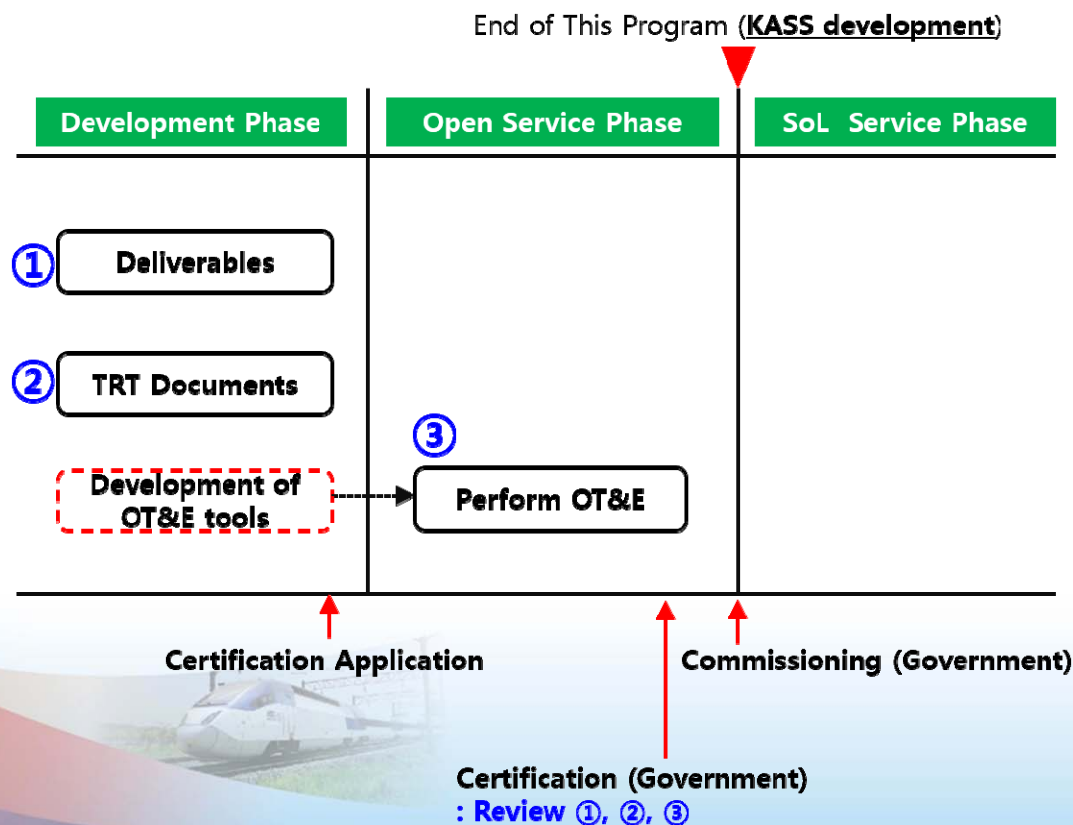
End of This Program (KASS development)

Development Phase

Open Service Phase

SoL Service Phase

① Deliverables

② TRT Documents

③

Development of OT&E tools

Perform OT&E

Certification Application

Commissioning (Government)

Certification (Government)
: Review ①, ②, ③